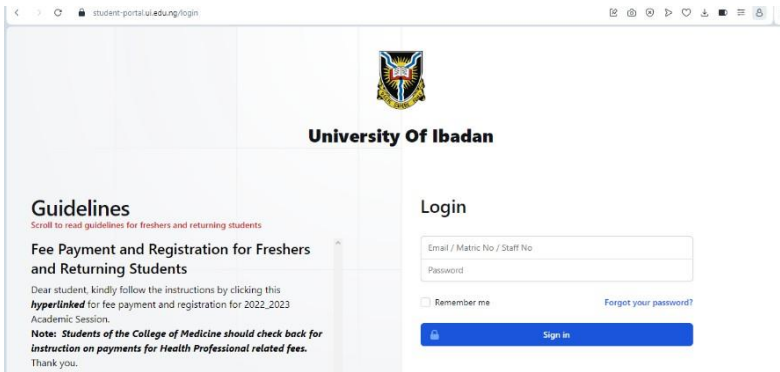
student-portal.ui.edu.ng/login

University Of Ibadan

Guidelines
Scroll to read guidelines for freshers and returning students

Fee Payment and Registration for Freshers and Returning Students

Dear student, kindly follow the instructions by clicking this ***hyperlinked*** for fee payment and registration for 2022_2023 Academic Session.
**Note:** ***Students of the College of Medicine should check back for instruction on payments for Health Professional related fees.***
Thank you.

Login

Email / Matric No / Staff No
Password
Remember me
Forgot your password?
Sign in